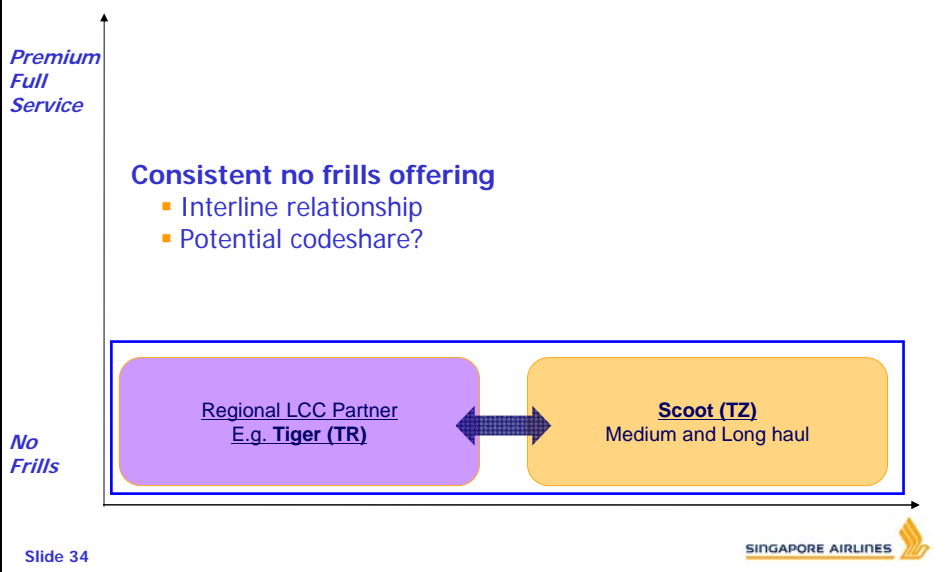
Premium
Full
Service

Consistent no frills offering

- Interline relationship
- Potential codeshare?

No
Frills

Regional LCC Partner
E.g. Tiger (TR)

Scoot (TZ)
Medium and Long haul

Slide 34

SINGAPORE AIRLINES